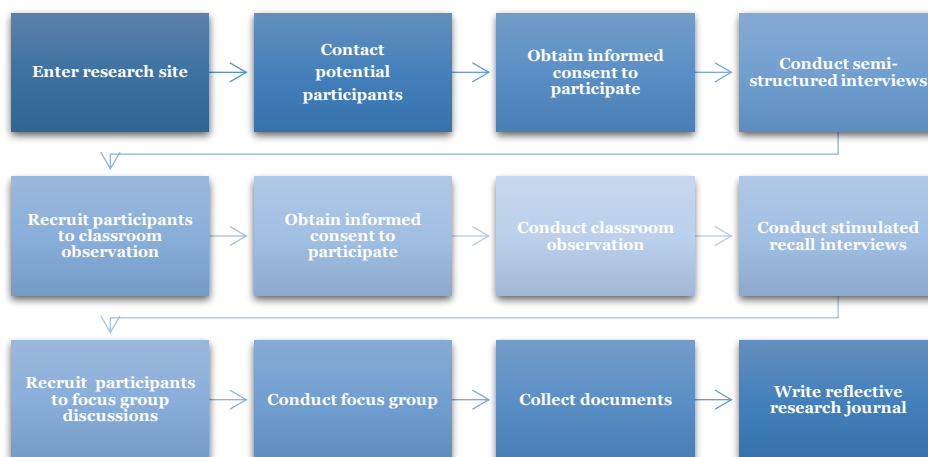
Enter research site

Contact potential participants

Obtain informed consent to participate

Conduct semi-structured interviews

Recruit participants to classroom observation

Obtain informed consent to participate

Conduct classroom observation

Conduct stimulated recall interviews

Recruit participants to focus group discussions

Conduct focus group

Collect documents

Write reflective research journal